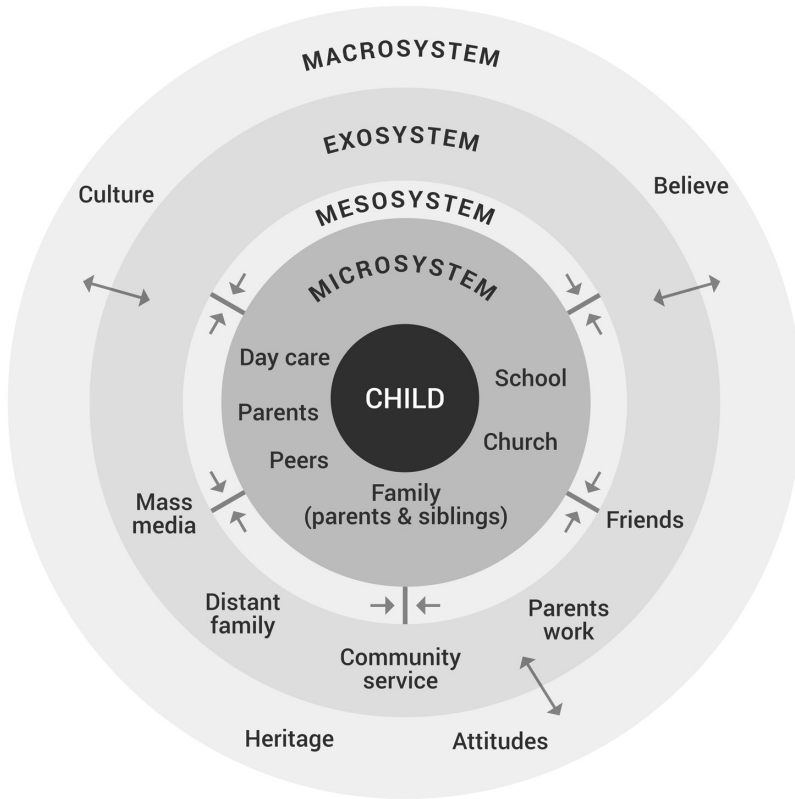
MACROSYSTEM

EXOSYSTEM

Culture

Believe

MESOSYSTEM

MICROSYSTEM

Day care

CHILD

School

Parents

Church

Peers

Family (parents & siblings)

Mass media

Friends

Distant family

Parents work

Community service

Heritage

Attitudes